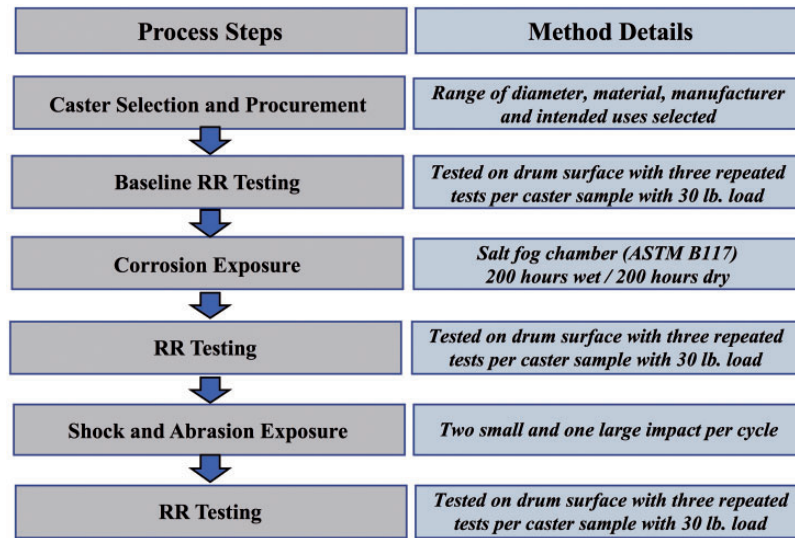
| Process Steps | Method Details |
|---|---|
| Caster Selection and Procurement | Range of diameter, material, manufacturer and intended uses selected |
| Baseline RR Testing | Tested on drum surface with three repeated tests per caster sample with 30 lb. load |
| Corrosion Exposure | Salt fog chamber (ASTM B117) 200 hours wet / 200 hours dry |
| RR Testing | Tested on drum surface with three repeated tests per caster sample with 30 lb. load |
| Shock and Abrasion Exposure | Two small and one large impact per cycle |
| RR Testing | Tested on drum surface with three repeated tests per caster sample with 30 lb. load |